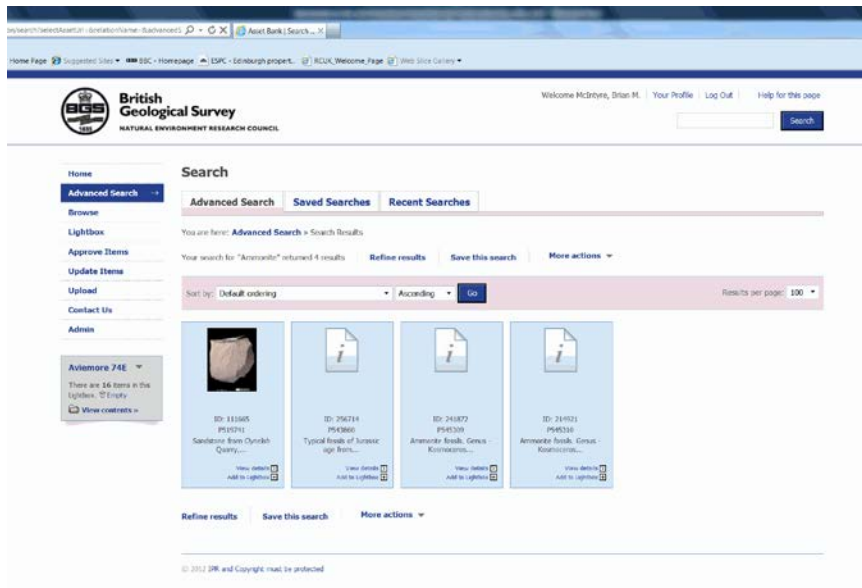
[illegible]/search/SelectAssetUrl=&relationName=&advanced1 Asset Bank | Search... ×

Home Page Suggested Sites ▾ BBC - Homepage ESPC - Edinburgh propert... RCUK_Welcome_Page Web Slice Gallery ▾

British Geological Survey
NATURAL ENVIRONMENT RESEARCH COUNCIL
BGS 1835

Welcome McIntyre, Brian M. | Your Profile | Log Out | Help for this page

Search

Home
Advanced Search →
Browse
Lightbox
Approve Items
Update Items
Upload
Contact Us
Admin

Aviemore 74E ▾
There are 16 items in this lightbox. Empty
View contents »

Search

Advanced Search | Saved Searches | Recent Searches

You are here: Advanced Search » Search Results

Your search for "Ammonite" returned 4 results Refine results Save this search More actions ▾

Sort by: Default ordering ▾ Ascending ▾ Go Results per page: 100 ▾

ID: 111665
P515791
Sandstone from Oynelsh Quarry,...
View details
Add to Lightbox

ID: 256714
P543860
Typical fossils of Jurassic age from...
View details
Add to Lightbox

ID: 241872
P545309
Ammonite fossils. Genus - Kosmoceras...
View details
Add to Lightbox

ID: 214521
P545310
Ammonite fossils. Genus - Kosmoceras...
View details
Add to Lightbox

Refine results Save this search More actions ▾

© 2012 IPR and Copyright must be protected